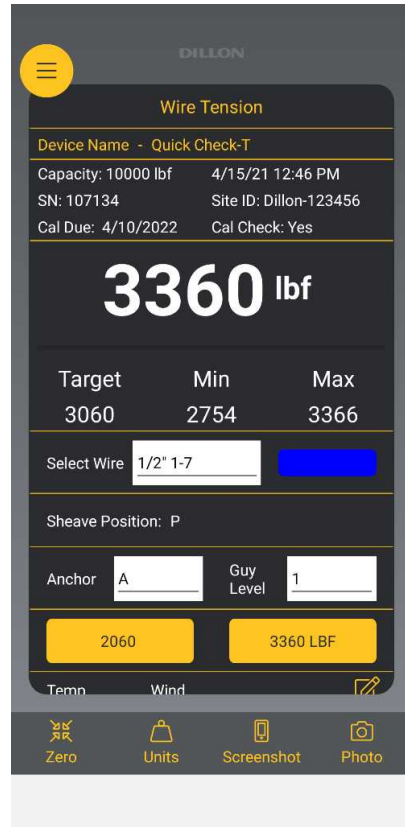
DILLON

Wire Tension

Device Name - Quick Check-T

Capacity: 10000 lbf
4/15/21 12:46 PM
SN: 107134
Site ID: Dillon-123456
Cal Due: 4/10/2022
Cal Check: Yes

3360 lbf

| Target | Min | Max |
|---|---|---|
| 3060 | 2754 | 3366 |

Select Wire 1/2" 1-7

Sheave Position: P

Anchor A
Guy Level 1

2060
3360 LBF

Temp
Wind

Zero
Units
Screenshot
Photo